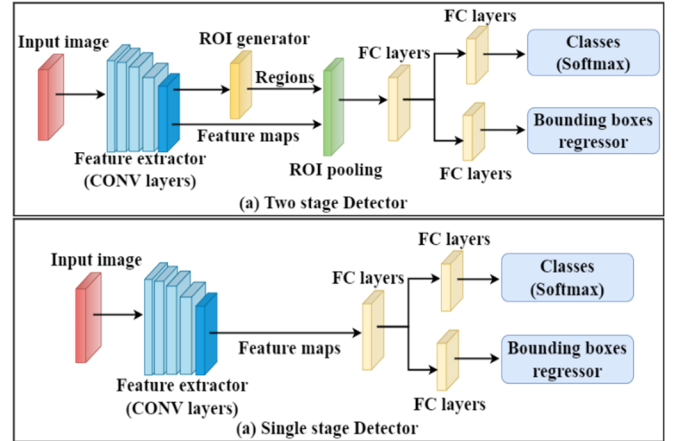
Input image

ROI generator

FC layers

Regions

FC layers

Classes
(Softmax)

Feature maps

Bounding boxes
regressor

Feature extractor
(CONV layers)

ROI pooling

FC layers

(a) Two stage Detector

Input image

FC layers

FC layers

Classes
(Softmax)

Feature maps

Bounding boxes
regressor

Feature extractor
(CONV layers)

FC layers

(a) Single stage Detector